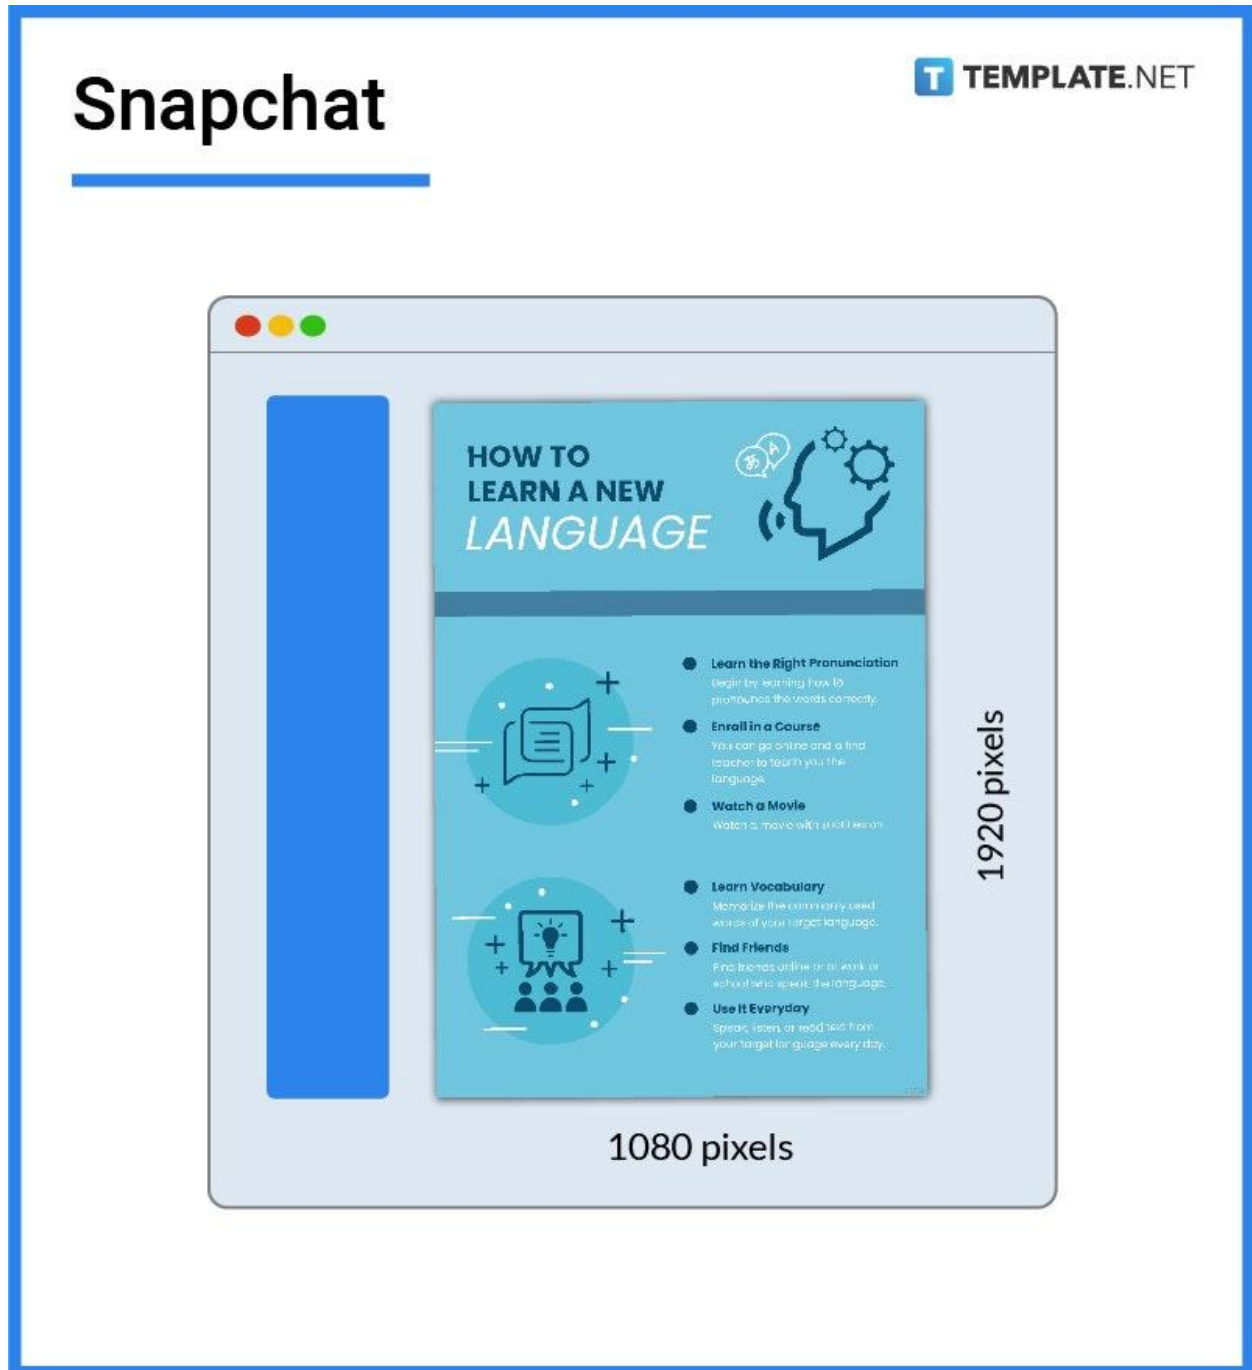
Snapchat

TEMPLATE.NET

HOW TO LEARN A NEW LANGUAGE

Learn the Right Pronunciation
Begin by learning how to pronounce the words correctly.

Enroll in a Course
You can go online and a find teacher to teach you the language.

Watch a Movie
Watch a movie with subtitles on.

Learn Vocabulary
Memorize the commonly used words of your target language.

Find Friends
Find friends online or at work or school who speak the language.

Use It Everyday
Speak, listen, or read text from your target language every day.

1920 pixels

1080 pixels